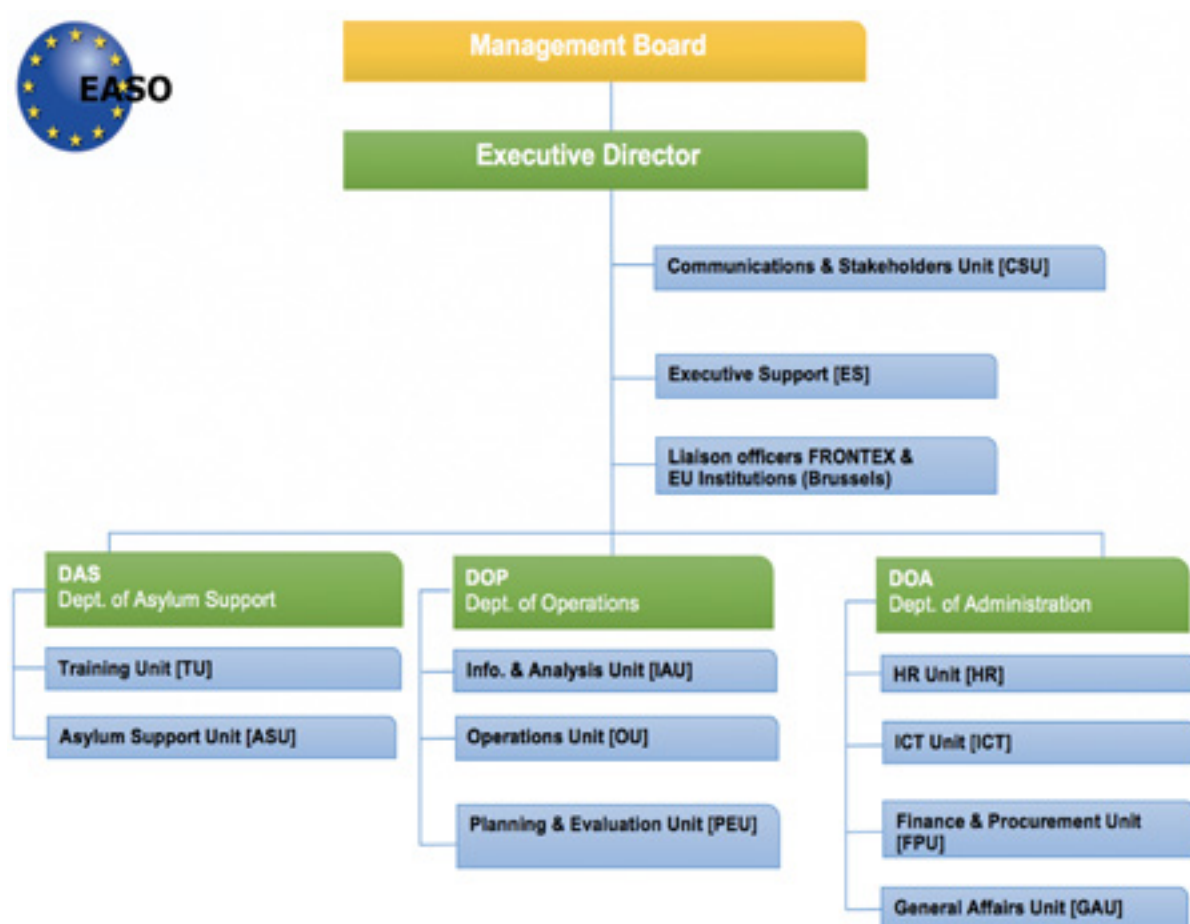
EASO

Management Board

Executive Director

Communications & Stakeholders Unit [CSU]

Executive Support [ES]

Liaison officers FRONTEX & EU Institutions (Brussels)

DAS
Dept. of Asylum Support

Training Unit [TU]

Asylum Support Unit [ASU]

DOP
Dept. of Operations

Info. & Analysis Unit [IAU]

Operations Unit [OU]

Planning & Evaluation Unit [PEU]

DOA
Dept. of Administration

HR Unit [HR]

ICT Unit [ICT]

Finance & Procurement Unit [FPU]

General Affairs Unit [GAU]